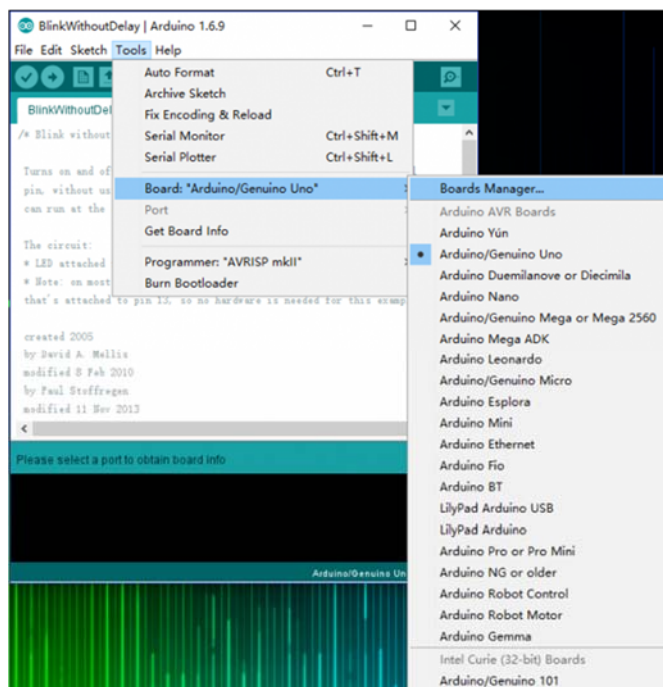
BlinkWithoutDelay | Arduino 1.6.9

File Edit Sketch Tools Help

BlinkWithoutDel

/* Blink without

Turns on and of
pin, without us
can run at the

The circuit:
* LED attached
* Note: on most
that's attached to pin 13, so no hardware is needed for this examp

created 2005
by David A. Mellis
modified 8 Feb 2010
by Paul Stoffregen
modified 11 Nov 2013

Please select a port to obtain board info

Arduino/Genuino Un

Auto Format Ctrl+T
Archive Sketch
Fix Encoding & Reload
Serial Monitor Ctrl+Shift+M
Serial Plotter Ctrl+Shift+L
Board: "Arduino/Genuino Uno"
Port
Get Board Info
Programmer: "AVRISP mkII"
Burn Bootloader

Boards Manager...
Arduino AVR Boards
Arduino Yún
Arduino/Genuino Uno
Arduino Duemilanove or Diecimila
Arduino Nano
Arduino/Genuino Mega or Mega 2560
Arduino Mega ADK
Arduino Leonardo
Arduino/Genuino Micro
Arduino Esplora
Arduino Mini
Arduino Ethernet
Arduino Fio
Arduino BT
LilyPad Arduino USB
LilyPad Arduino
Arduino Pro or Pro Mini
Arduino NG or older
Arduino Robot Control
Arduino Robot Motor
Arduino Gemma
Intel Curie (32-bit) Boards
Arduino/Genuino 101